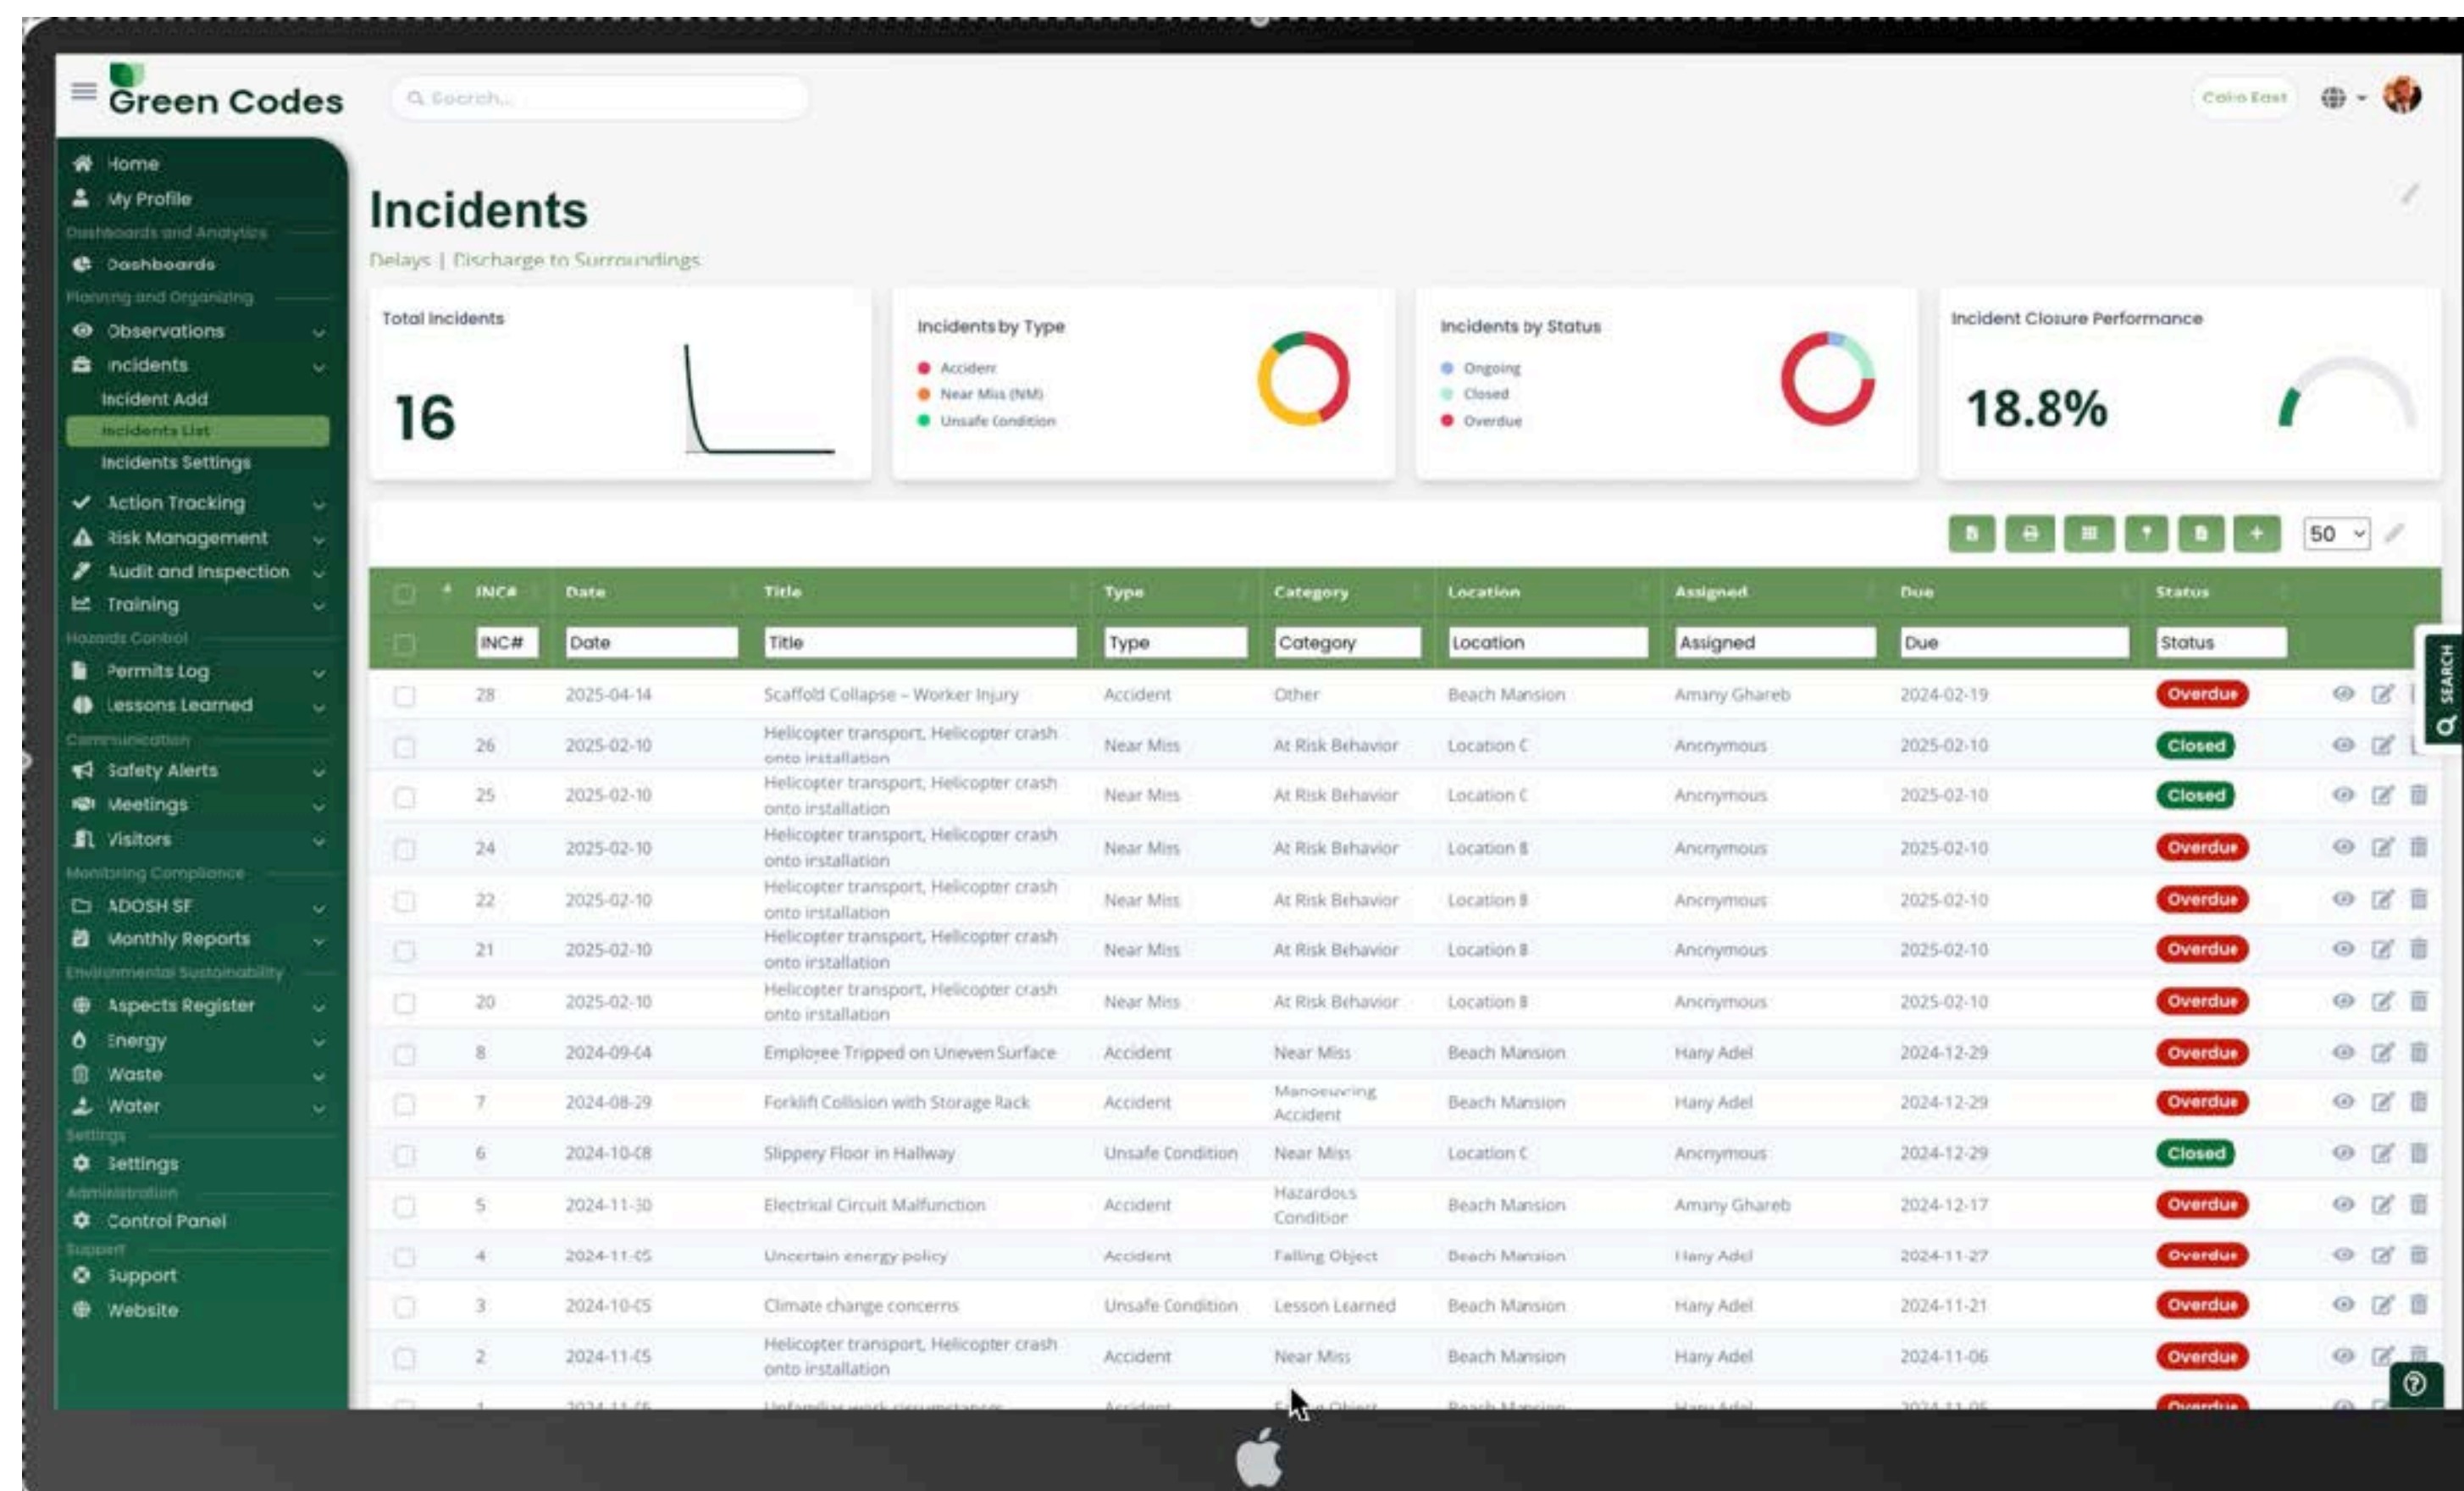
Green Codes

Search...

Cairo East

Home
My Profile
Dashboards and Analytics
Dashboards
Planning and Organizing
Observations
Incidents
Incident Add
Incidents List
Incidents Settings
Action Tracking
Risk Management
Audit and Inspection
Training
Hazards Control
Permits Log
Lessons Learned
Communication
Safety Alerts
Meetings
Visitors
Monitoring Compliance
ADOSH SF
Monthly Reports
Environmental Sustainability
Aspects Register
Energy
Waste
Water
Settings
Settings
Administration
Control Panel
Support
Support
Website

# Incidents

Delays | Discharge to Surroundings

Total Incidents
16

Incidents by Type
Accident
Near Miss (NM)
Unsafe Condition

Incidents by Status
Ongoing
Closed
Overdue

Incident Closure Performance
18.8%

50

| INC# | Date | Title | Type | Category | Location | Assigned | Due | Status |
|---|---|---|---|---|---|---|---|---|
| INC# | Date | Title | Type | Category | Location | Assigned | Due | Status |
| 28 | 2025-04-14 | Scaffold Collapse – Worker Injury | Accident | Other | Beach Mansion | Amany Ghareb | 2024-02-19 | Overdue |
| 26 | 2025-02-10 | Helicopter transport, Helicopter crash onto installation | Near Miss | At Risk Behavior | Location C | Anonymous | 2025-02-10 | Closed |
| 25 | 2025-02-10 | Helicopter transport, Helicopter crash onto installation | Near Miss | At Risk Behavior | Location C | Anonymous | 2025-02-10 | Closed |
| 24 | 2025-02-10 | Helicopter transport, Helicopter crash onto installation | Near Miss | At Risk Behavior | Location B | Anonymous | 2025-02-10 | Overdue |
| 22 | 2025-02-10 | Helicopter transport, Helicopter crash onto installation | Near Miss | At Risk Behavior | Location B | Anonymous | 2025-02-10 | Overdue |
| 21 | 2025-02-10 | Helicopter transport, Helicopter crash onto installation | Near Miss | At Risk Behavior | Location B | Anonymous | 2025-02-10 | Overdue |
| 20 | 2025-02-10 | Helicopter transport, Helicopter crash onto installation | Near Miss | At Risk Behavior | Location B | Anonymous | 2025-02-10 | Overdue |
| 8 | 2024-09-04 | Employee Tripped on Uneven Surface | Accident | Near Miss | Beach Mansion | Hany Adel | 2024-12-29 | Overdue |
| 7 | 2024-08-29 | Forklift Collision with Storage Rack | Accident | Manoeuvring Accident | Beach Mansion | Hany Adel | 2024-12-29 | Overdue |
| 6 | 2024-10-08 | Slippery Floor in Hallway | Unsafe Condition | Near Miss | Location C | Anonymous | 2024-12-29 | Closed |
| 5 | 2024-11-30 | Electrical Circuit Malfunction | Accident | Hazardous Condition | Beach Mansion | Amany Ghareb | 2024-12-17 | Overdue |
| 4 | 2024-11-05 | Uncertain energy policy | Accident | Falling Object | Beach Mansion | Hany Adel | 2024-11-27 | Overdue |
| 3 | 2024-10-05 | Climate change concerns | Unsafe Condition | Lesson Learned | Beach Mansion | Hany Adel | 2024-11-21 | Overdue |
| 2 | 2024-11-05 | Helicopter transport, Helicopter crash onto installation | Accident | Near Miss | Beach Mansion | Hany Adel | 2024-11-06 | Overdue |

SEARCH